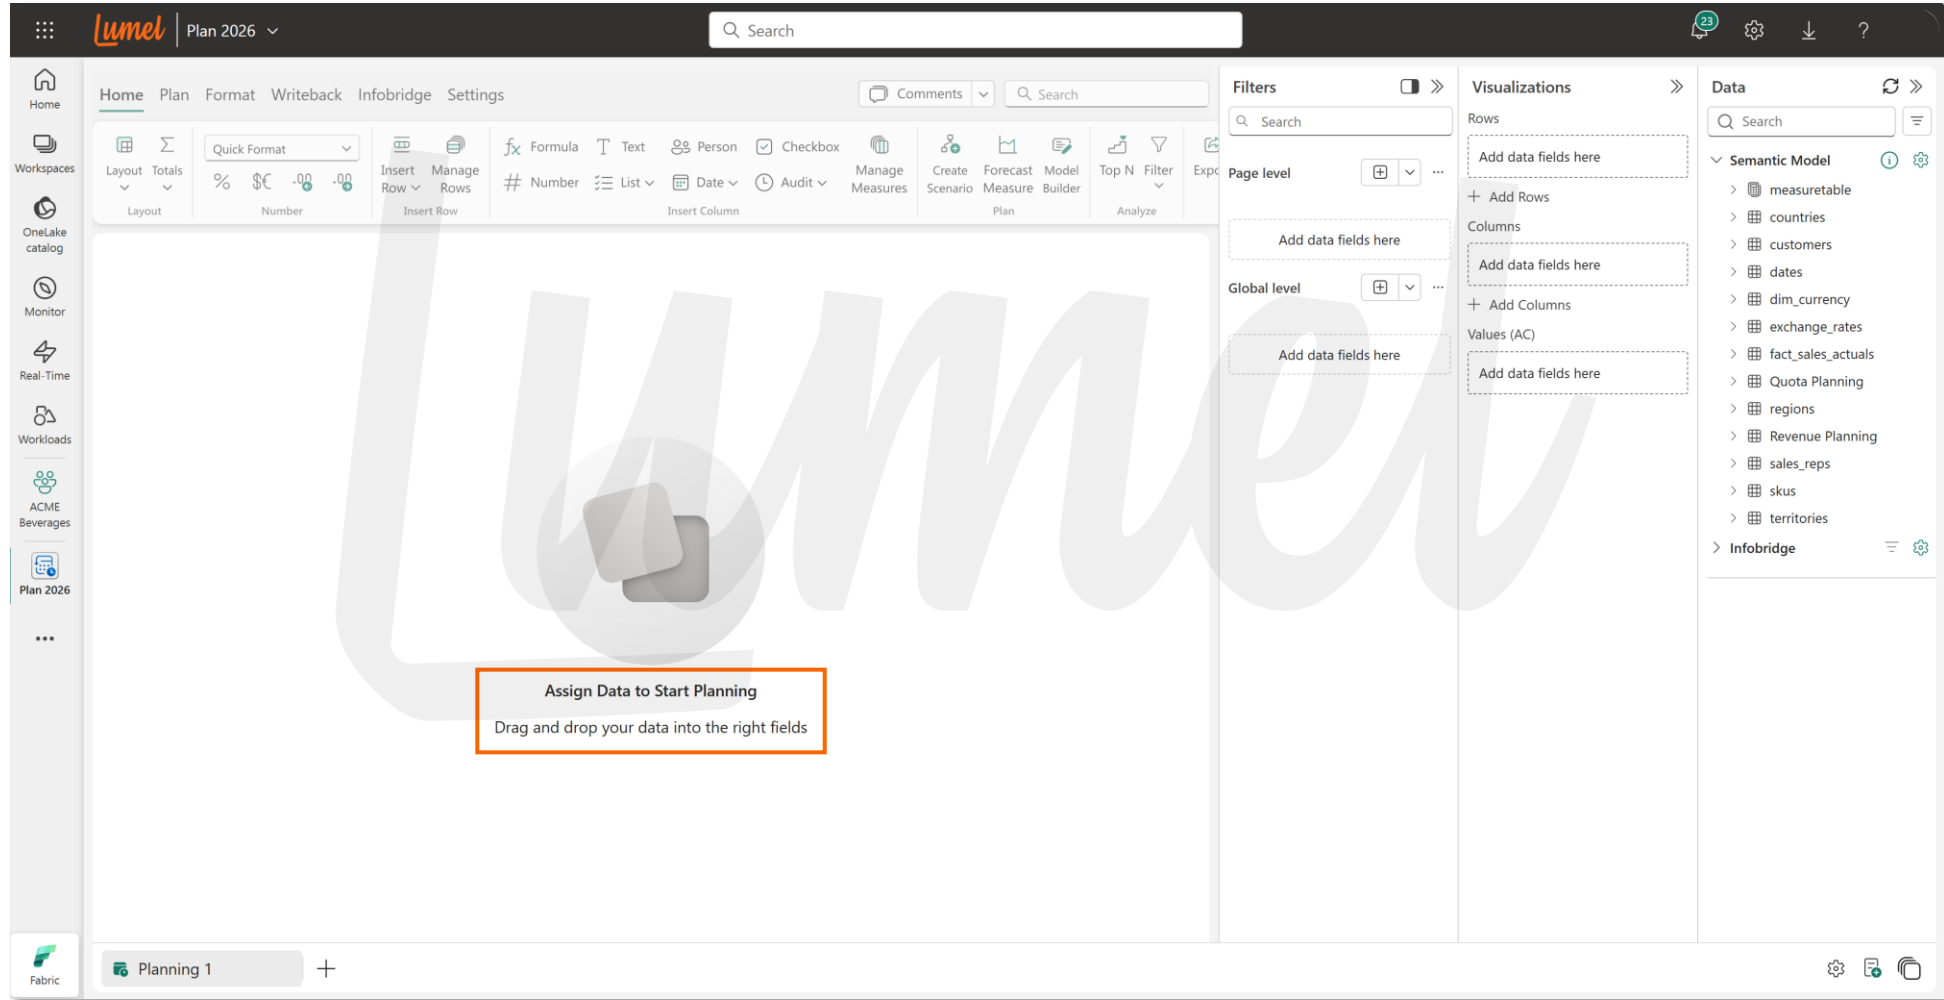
lumel | Plan 2026

Search

23

Home
Workspaces
OneLake catalog
Monitor
Real-Time
Workloads
ACME Beverages
Plan 2026
...
Fabric

Home Plan Format Writeback Infobridge Settings

Comments

Search

Layout Totals
Layout

Quick Format
% $€ .00 .00
Number

Insert Row Manage Rows
Insert Row

Formula Text Person Checkbox
Number List Date Audit
Insert Column

Manage Measures

Create Scenario Forecast Measure Model Builder
Plan

Top N Filter
Analyze

Expo

Assign Data to Start Planning

Drag and drop your data into the right fields

Filters

Search

Page level

Add data fields here

Global level

Add data fields here

Visualizations

Rows

Add data fields here

+ Add Rows

Columns

Add data fields here

+ Add Columns

Values (AC)

Add data fields here

Data

Search

Semantic Model

measuretable
countries
customers
dates
dim_currency
exchange_rates
fact_sales_actuals
Quota Planning
regions
Revenue Planning
sales_reps
skus
territories

Infobridge

Planning 1

+